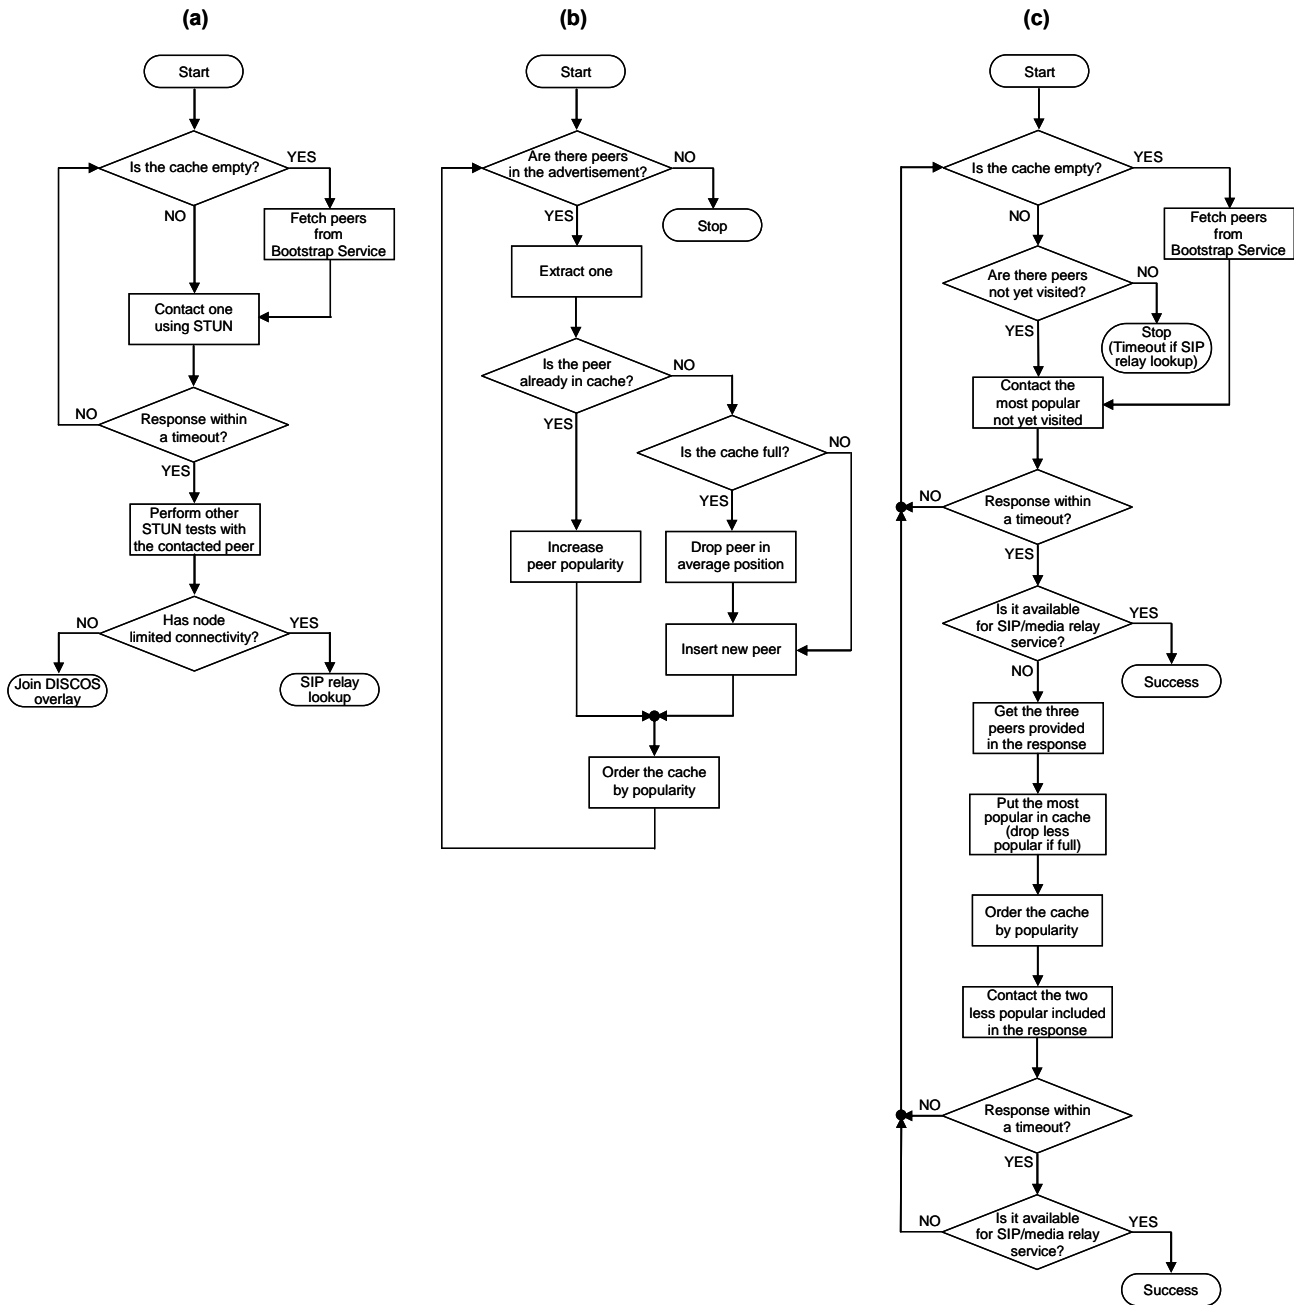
(a)

Start

Is the cache empty?

YES

NO

Fetch peers from Bootstrap Service

Contact one using STUN

NO

Response within a timeout?

YES

Perform other STUN tests with the contacted peer

NO

Has node limited connectivity?

YES

Join DISCOS overlay

SIP relay lookup

(b)

Start

Are there peers in the advertisement?

NO

Stop

YES

Extract one

Is the peer already in cache?

NO

YES

Is the cache full?

NO

YES

Increase peer popularity

Drop peer in average position

Insert new peer

Order the cache by popularity

(c)

Start

Is the cache empty?

YES

NO

Fetch peers from Bootstrap Service

Are there peers not yet visited?

NO

Stop (Timeout if SIP relay lookup)

YES

Contact the most popular not yet visited

NO

Response within a timeout?

YES

Is it available for SIP/media relay service?

YES

Success

NO

Get the three peers provided in the response

Put the most popular in cache (drop less popular if full)

Order the cache by popularity

Contact the two less popular included in the response

NO

Response within a timeout?

YES

NO

Is it available for SIP/media relay service?

YES

Success